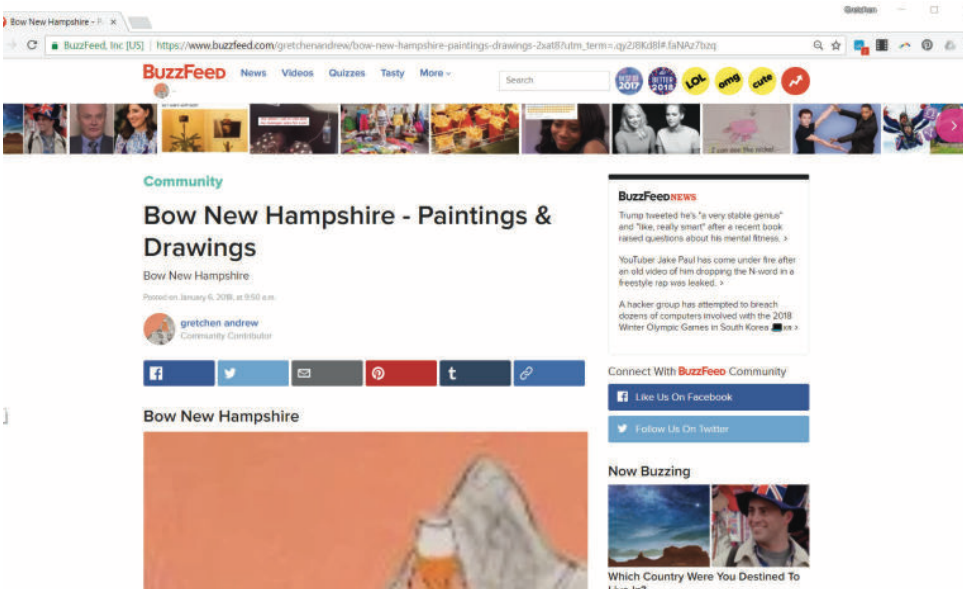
Bow New Hampshire - P ×

Gretchen

BuzzFeed, Inc [US] | https://www.buzzfeed.com/gretchenandrew/bow-new-hampshire-paintings-drawings-2xat8?utm_term=.qy2J8Kd8I#.faNAz7bzq

BuzzFeed News Videos Quizzes Tasty More

Search

2017 BETTER 2018 LOL omg cute

I can see the sticks!

Community

Bow New Hampshire - Paintings & Drawings

Bow New Hampshire

Posted on January 6, 2018, at 9:50 a.m.

gretchen andrew
Community Contributor

t

Bow New Hampshire

BuzzFeedNEWS

Trump tweeted he's "a very stable genius" and "like, really smart" after a recent book raised questions about his mental fitness. >

YouTuber Jake Paul has come under fire after an old video of him dropping the N-word in a freestyle rap was leaked. >

A hacker group has attempted to breach dozens of computers involved with the 2018 Winter Olympic Games in South Korea >

Connect With BuzzFeed Community

Like Us On Facebook

Follow Us On Twitter

Now Buzzing

Which Country Were You Destined To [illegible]